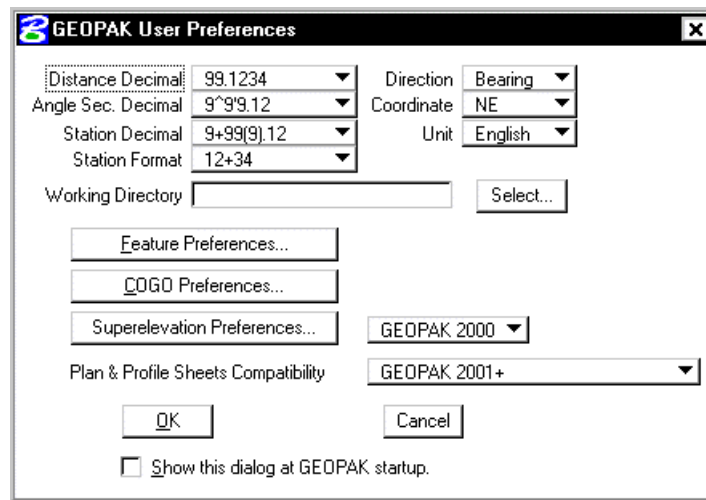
GEOPAK User Preferences

Distance Decimal 99.1234
Direction Bearing
Angle Sec. Decimal 9^9'9.12
Coordinate NE
Station Decimal 9+99(9).12
Unit English
Station Format 12+34

Working Directory
Select...

Feature Preferences...

COGO Preferences...

Superelevation Preferences...
GEOPAK 2000

Plan & Profile Sheets Compatibility
GEOPAK 2001+

OK
Cancel

Show this dialog at GEOPAK startup.